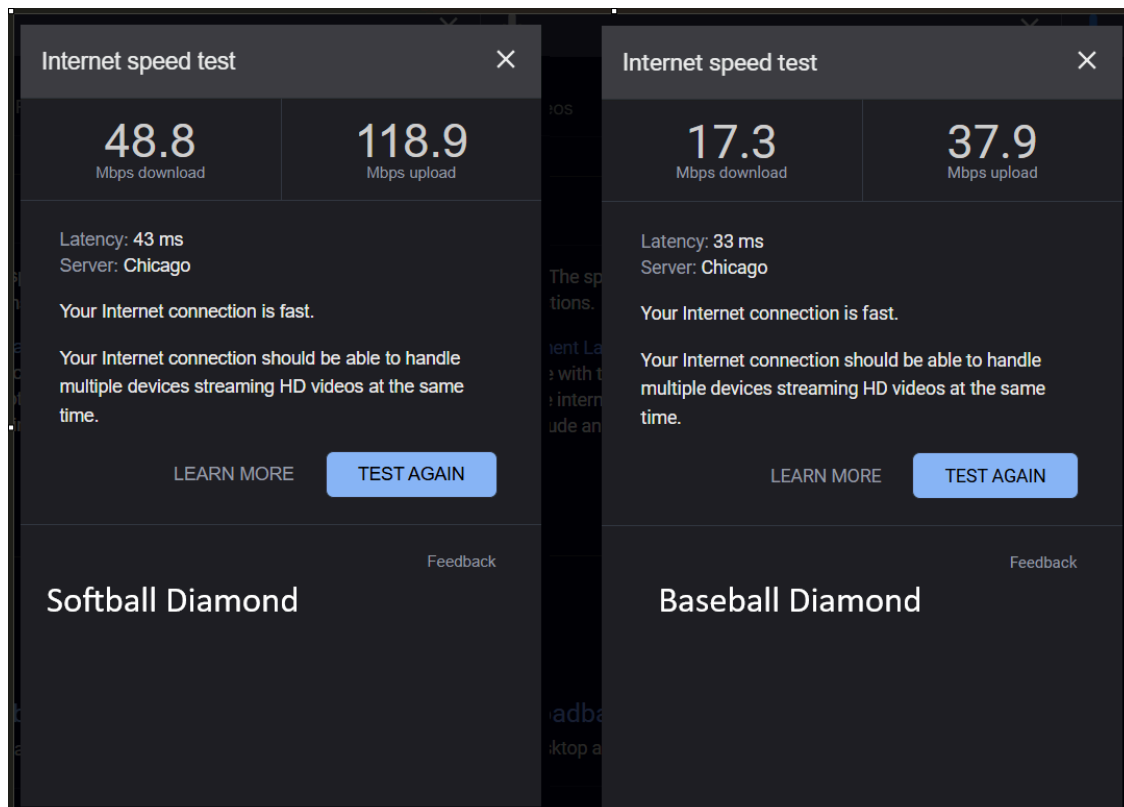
Internet speed test

48.8
Mbps download

118.9
Mbps upload

Latency: 43 ms
Server: Chicago

Your Internet connection is fast.

Your Internet connection should be able to handle multiple devices streaming HD videos at the same time.

LEARN MORE

TEST AGAIN

Feedback

Softball Diamond

eos

The sp
tions.

ent La
e with t
e intern
ude an

adba
ktop a

Internet speed test

17.3
Mbps download

37.9
Mbps upload

Latency: 33 ms
Server: Chicago

Your Internet connection is fast.

Your Internet connection should be able to handle multiple devices streaming HD videos at the same time.

LEARN MORE

TEST AGAIN

Feedback

Baseball Diamond